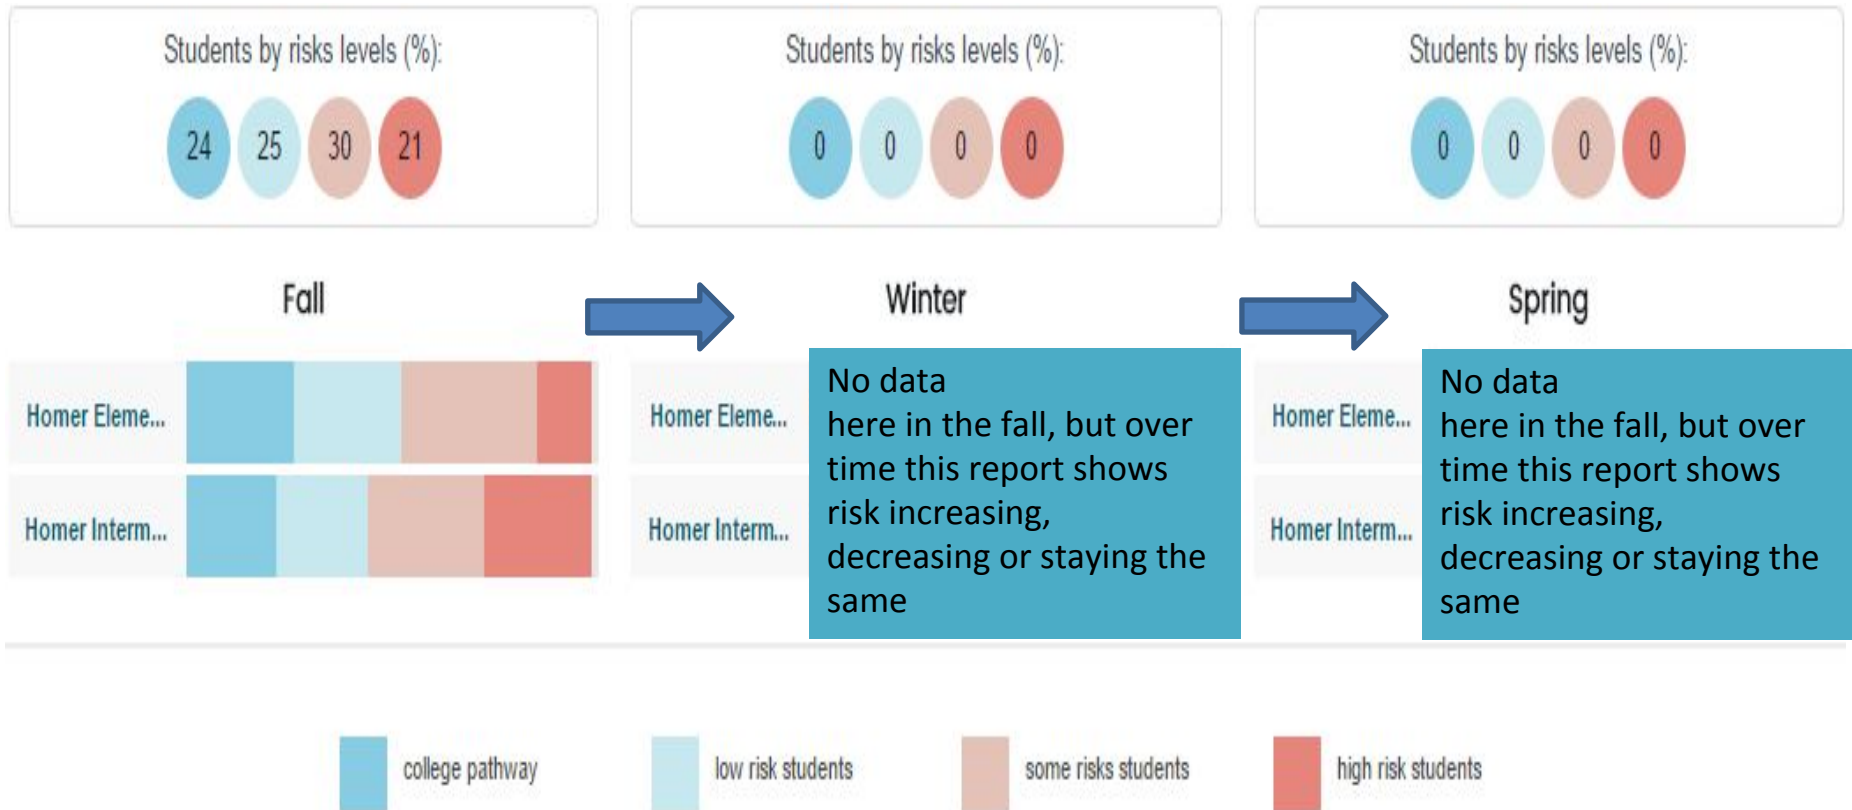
Students by risks levels (%):

24 25 30 21

Students by risks levels (%):

0 0 0 0

Students by risks levels (%):

0 0 0 0

Fall

Winter

Spring

Homer Eleme...

Homer Interm...

Homer Eleme...

Homer Interm...

No data here in the fall, but over time this report shows risk increasing, decreasing or staying the same

Homer Eleme...

Homer Interm...

No data here in the fall, but over time this report shows risk increasing, decreasing or staying the same

college pathway

low risk students

some risks students

high risk students